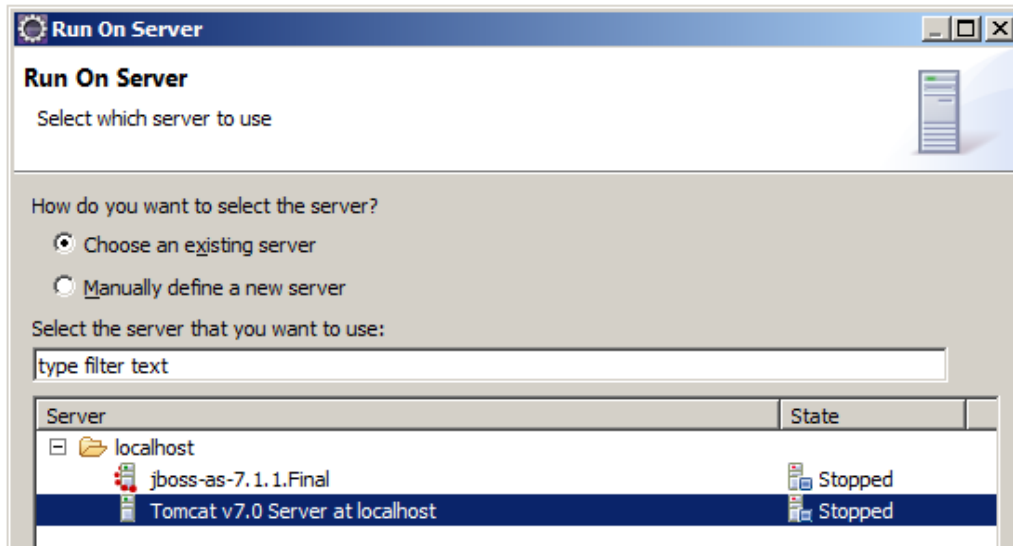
Run On Server

Run On Server
Select which server to use

How do you want to select the server?
Choose an existing server
Manually define a new server
Select the server that you want to use:
type filter text

| Server | State |
|---|---|
| localhost | |
| jboss-as-7.1.1.Final | Stopped |
| Tomcat v7.0 Server at localhost | Stopped |